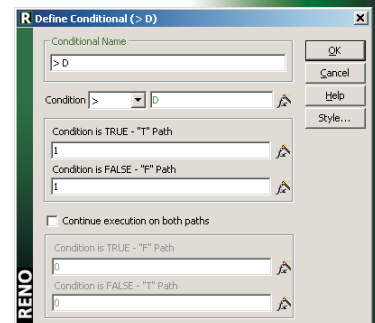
R Define Conditional (> D)

Conditional Name

> D

OK

Cancel

Help

Style...

Condition >

D

Condition is TRUE - "T" Path

1

Condition is FALSE - "F" Path

1

Continue execution on both paths

Condition is TRUE - "F" Path

0

Condition is FALSE - "T" Path

0

RENO